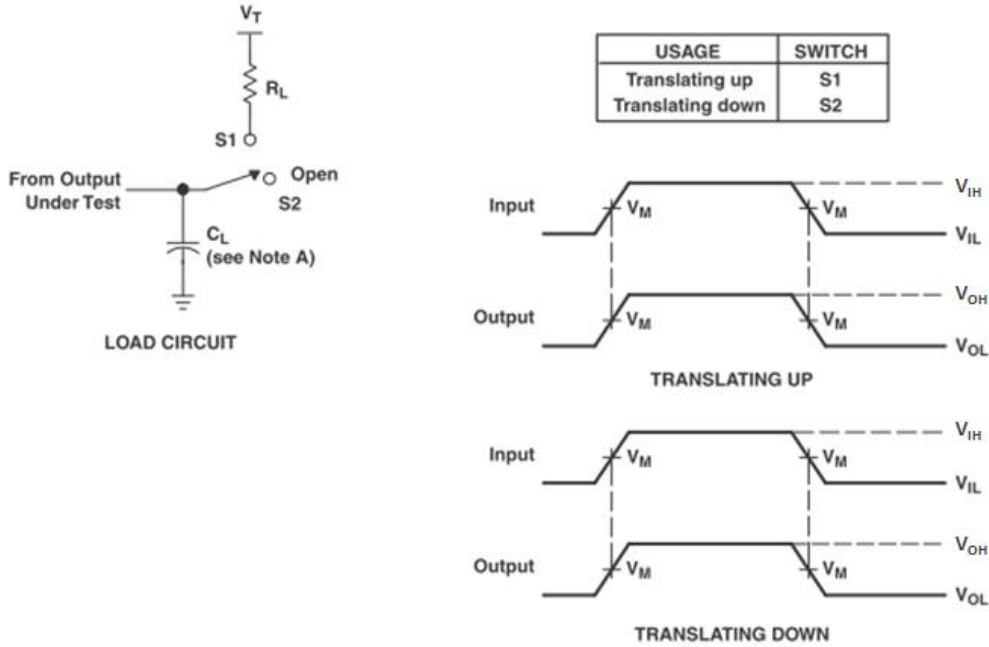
$V_T$

$R_L$

S1

From Output Under Test

Open

S2

$C_L$ (see Note A)

LOAD CIRCUIT

| USAGE | SWITCH |
|---|---|
| Translating up | S1 |
| Translating down | S2 |

Input

$V_M$

$V_M$

$V_{IH}$

$V_{IL}$

Output

$V_M$

$V_M$

$V_{OH}$

$V_{OL}$

TRANSLATING UP

Input

$V_M$

$V_M$

$V_{IH}$

$V_{IL}$

Output

$V_M$

$V_M$

$V_{OH}$

$V_{OL}$

TRANSLATING DOWN